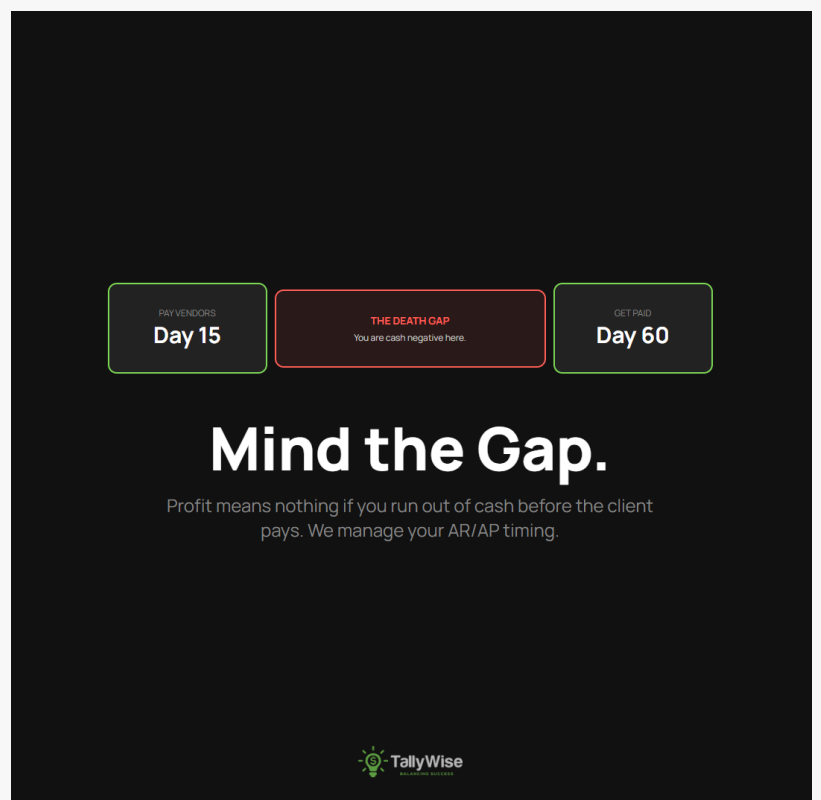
PAY VENDORS
Day 15

THE DEATH GAP
You are cash negative here.

GET PAID
Day 60

Mind the Gap.

Profit means nothing if you run out of cash before the client pays. We manage your AR/AP timing.

TallyWise
BALANCING SUCCESS